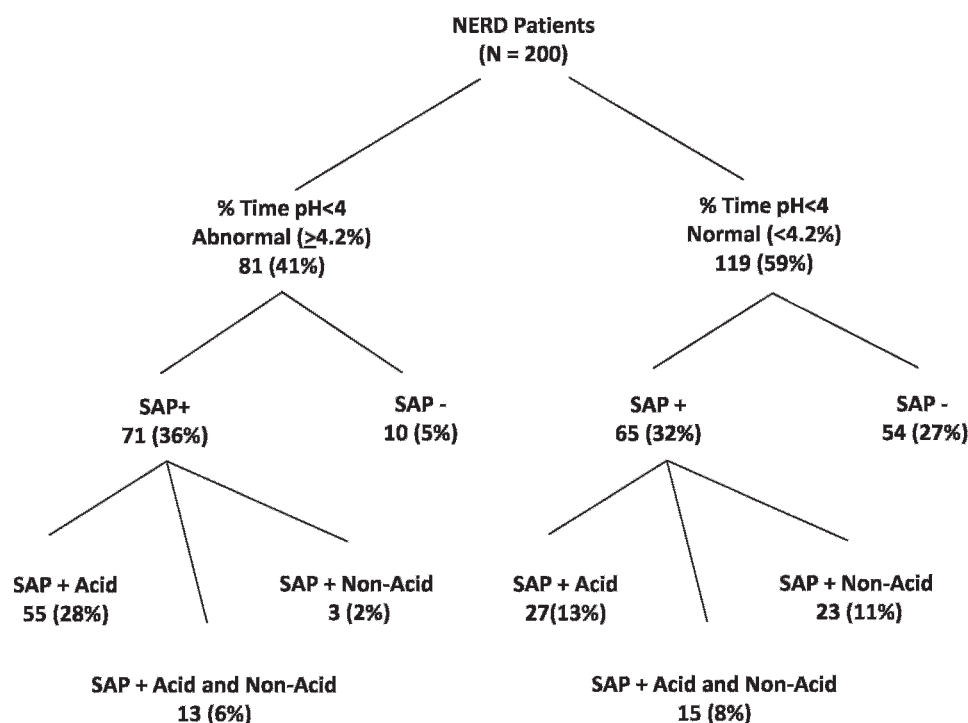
NERD Patients
(N = 200)

% Time pH<4
Abnormal ($\geq$4.2%)
81 (41%)

% Time pH<4
Normal (<4.2%)
119 (59%)

SAP+
71 (36%)

SAP -
10 (5%)

SAP +
65 (32%)

SAP -
54 (27%)

SAP + Acid
55 (28%)

SAP + Non-Acid
3 (2%)

SAP + Acid
27(13%)

SAP + Non-Acid
23 (11%)

SAP + Acid and Non-Acid
13 (6%)

SAP + Acid and Non-Acid
15 (8%)